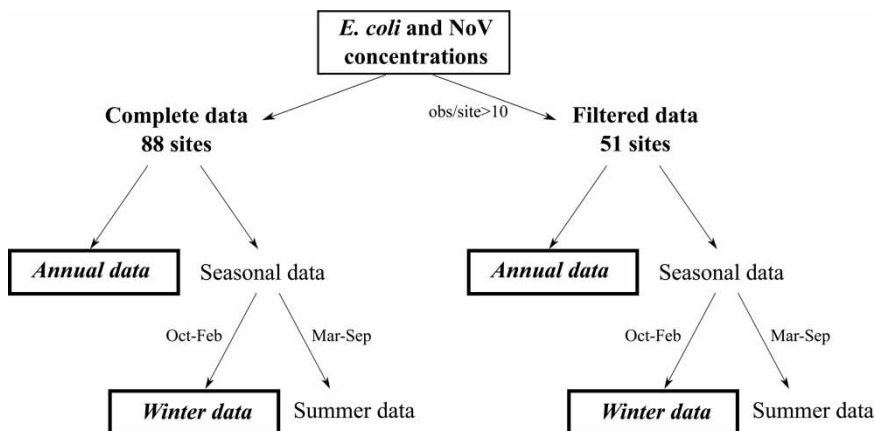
E. coli and NoV concentrations

Complete data
88 sites

obs/site>10

Filtered data
51 sites

Annual data

Seasonal data

Annual data

Seasonal data

Oct-Feb

Mar-Sep

Oct-Feb

Mar-Sep

Winter data

Summer data

Winter data

Summer data